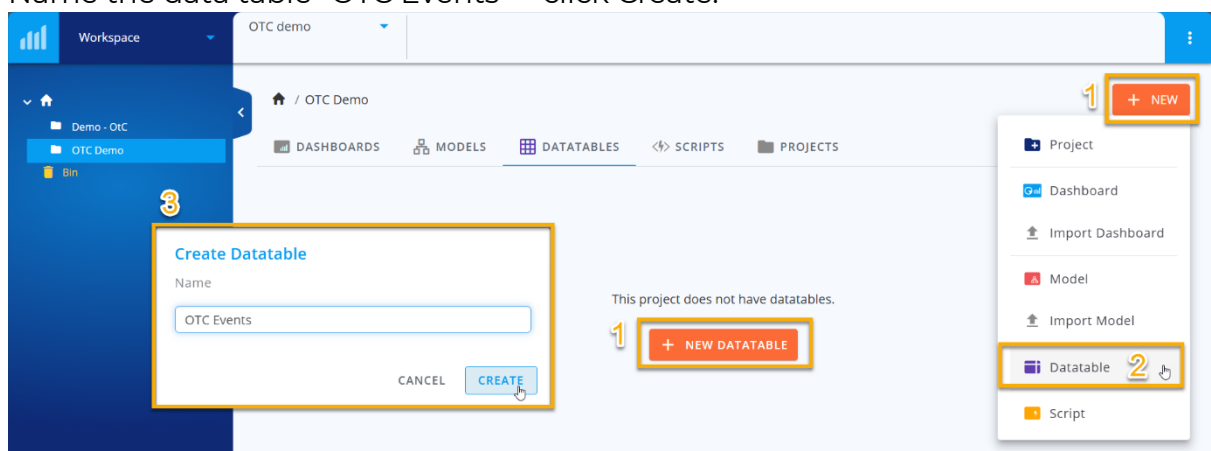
Name the data table "OTC Events" > click Create.

Workspace

OTC demo

Demo - OtC
OTC Demo
Bin

/ OTC Demo

1 + NEW

DASHBOARDS MODELS DATATABLES SCRIPTS PROJECTS

Project
Dashboard
Import Dashboard
Model
Import Model
Datatable 2
Script

3

Create Datatable

Name

OTC Events

CANCEL CREATE

This project does not have datatables.

1 + NEW DATATABLE